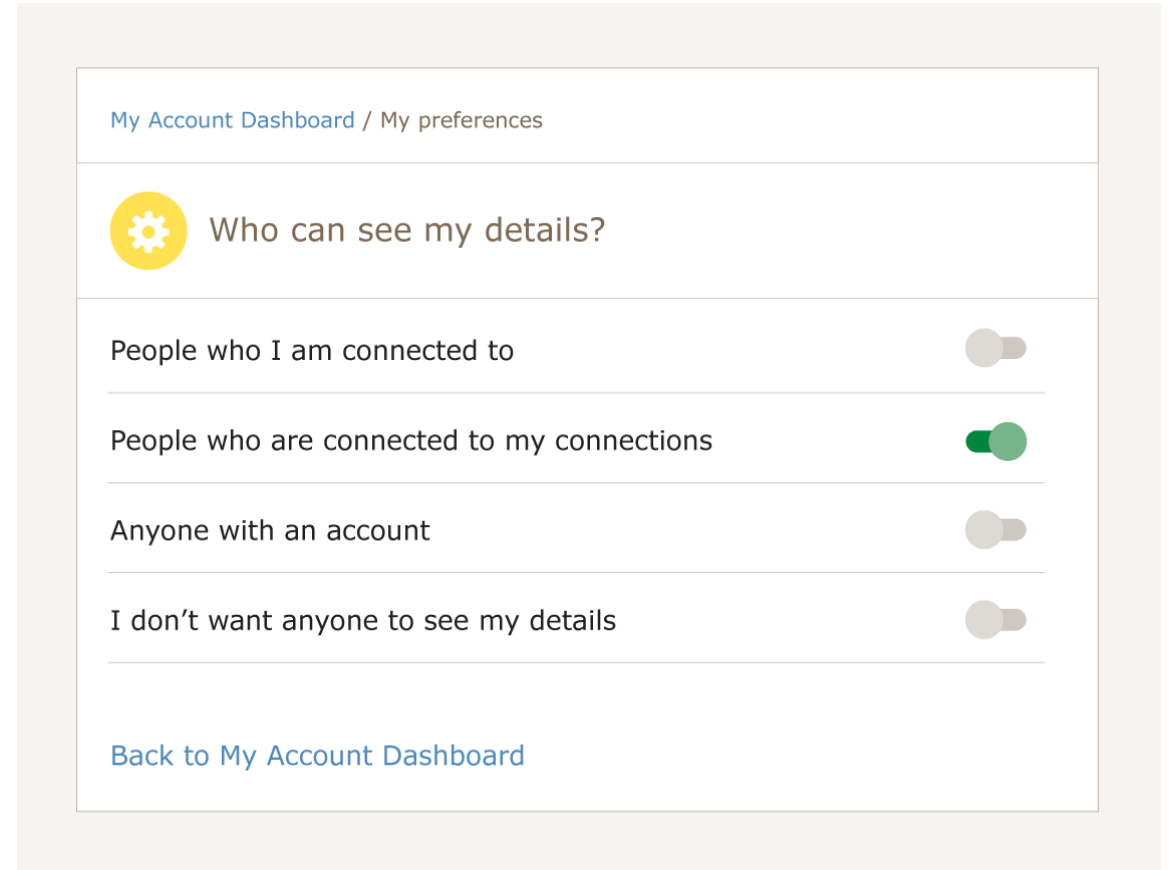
My Account Dashboard / My preferences

Who can see my details?

People who I am connected to

People who are connected to my connections

Anyone with an account

I don’t want anyone to see my details

Back to My Account Dashboard